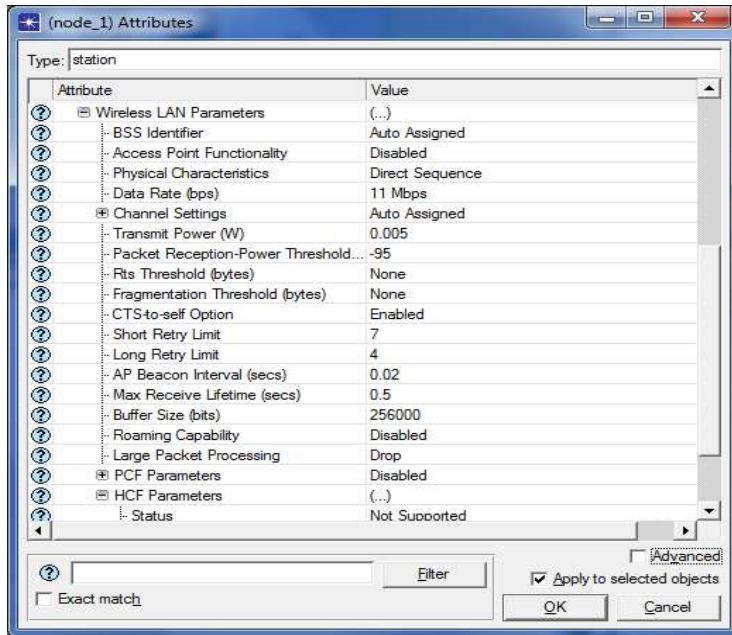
(node_1) Attributes

Type: station

| | Attribute | Value |
|---|---|---|
| ? | ⊟ Wireless LAN Parameters | (...) |
| ? | BSS Identifier | Auto Assigned |
| ? | Access Point Functionality | Disabled |
| ? | Physical Characteristics | Direct Sequence |
| ? | Data Rate (bps) | 11 Mbps |
| ? | ⊞ Channel Settings | Auto Assigned |
| ? | Transmit Power (W) | 0.005 |
| ? | Packet Reception-Power Threshold... | -95 |
| ? | Rts Threshold (bytes) | None |
| ? | Fragmentation Threshold (bytes) | None |
| ? | CTS-to-self Option | Enabled |
| ? | Short Retry Limit | 7 |
| ? | Long Retry Limit | 4 |
| ? | AP Beacon Interval (secs) | 0.02 |
| ? | Max Receive Lifetime (secs) | 0.5 |
| ? | Buffer Size (bits) | 256000 |
| ? | Roaming Capability | Disabled |
| ? | Large Packet Processing | Drop |
| ? | ⊞ PCF Parameters | Disabled |
| ? | ⊟ HCF Parameters | (...) |
| ? | Status | Not Supported |

Advanced

Filter

Apply to selected objects

Exact match

OK

Cancel